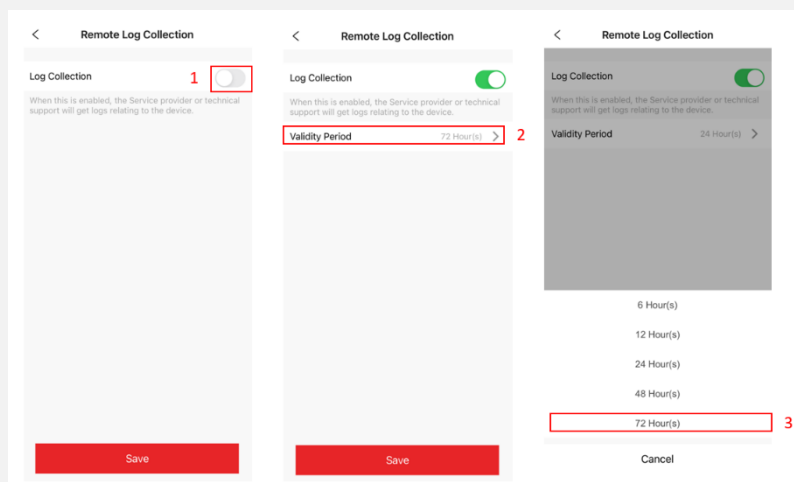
Remote Log Collection

Log Collection 1

When this is enabled, the Service provider or technical support will get logs relating to the device.

Save

Remote Log Collection

Log Collection

When this is enabled, the Service provider or technical support will get logs relating to the device.

Validity Period 72 Hour(s) 2

Save

Remote Log Collection

Log Collection

When this is enabled, the Service provider or technical support will get logs relating to the device.

Validity Period 24 Hour(s)

6 Hour(s)

12 Hour(s)

24 Hour(s)

48 Hour(s)

72 Hour(s) 3

Cancel